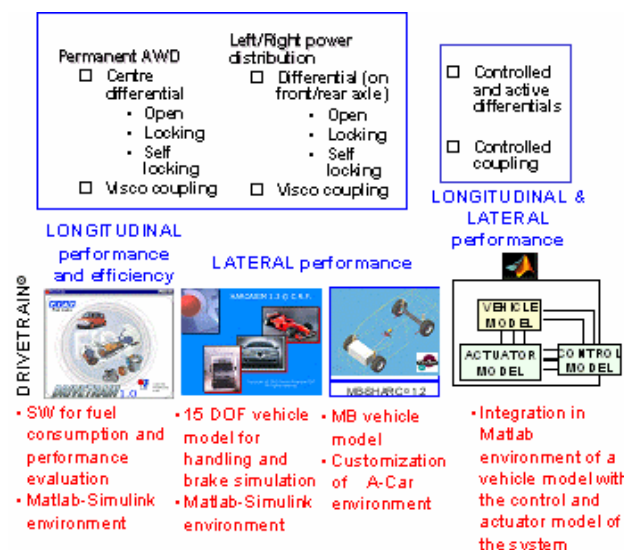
Permanent AWD
- Centre differential
  - Open
  - Locking
  - Self locking
- Visco coupling

Left/Right power distribution
- Differential (on front/rear axle)
  - Open
  - Locking
  - Self locking
- Visco coupling

- Controlled and active differentials
- Controlled coupling

LONGITUDINAL performance and efficiency

LATERAL performance

LONGITUDINAL & LATERAL performance

DRIVETRAIN®

DRIVETRAIN 1.0

AMCASIM 1.0 © C.R.F.

MBSHARC®12

VEHICLE MODEL

ACTUATOR MODEL

CONTROL MODEL

- SW for fuel consumption and performance evaluation
- Matlab-Simulink environment

- 15 DOF vehicle model for handling and brake simulation
- Matlab-Simulink environment

- MB vehicle model
- Customization of A-Car environment

- Integration in Matlab environment of a vehicle model with the control and actuator model of the system